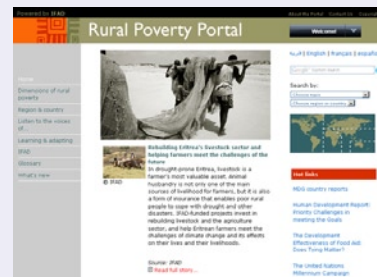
Powered by IFAD

About the Portal Contact Us

Rural Poverty Portal

Welcome!

English | Français | Español

Search by:

Home

Dimensions of rural poverty

Region & countries

Listen to the voices of ...

Learning & adapting

IFAD

Glossary

What's new

Rebuilding Eritrea's livestock sector and helping farmers meet the challenges of the future

© IFAD

In drought-prone Eritrea, livestock is a farmer's most valuable asset. Animal husbandry is not only one of the main sources of livelihood for farmers, but it is also a form of insurance that enables poor rural people to cope with drought and other disasters. IFAD-funded projects invest in rebuilding livestock and the agriculture sector, and help Eritrean farmers meet the challenges of climate change and its effects on their lives and their livelihoods.

Source: IFAD

Read full story...

Hot links

MDG country reports

Human Development Report: Priority Challenges in meeting the Goals

The Development Effectiveness of Food Aid: Does Tying Matter?

The United Nations Millennium Campaign